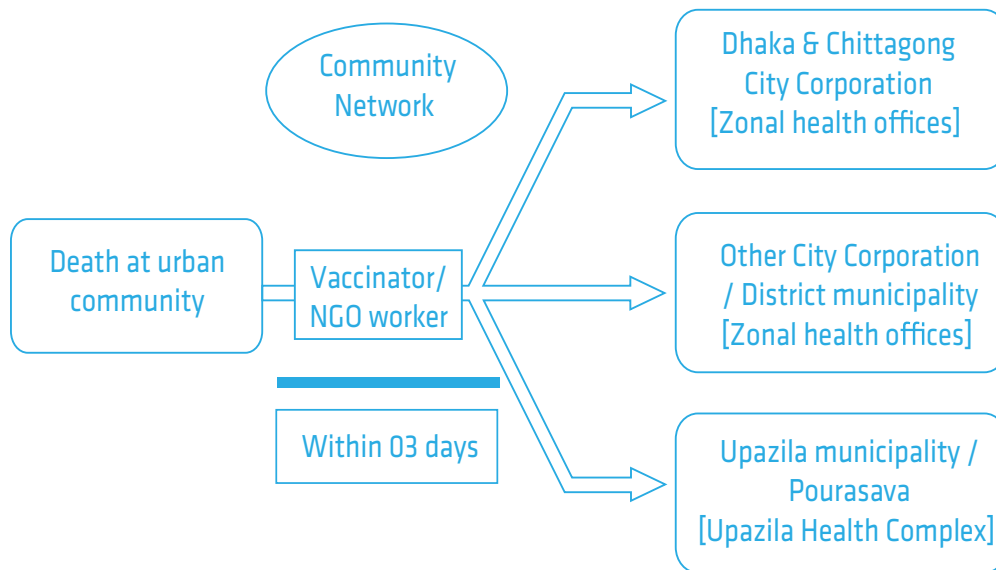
Community Network

Death at urban community

Vaccinator/ NGO worker

Within 03 days

Dhaka & Chittagong City Corporation [Zonal health offices]

Other City Corporation / District municipality [Zonal health offices]

Upazila municipality / Pourasava [Upazila Health Complex]